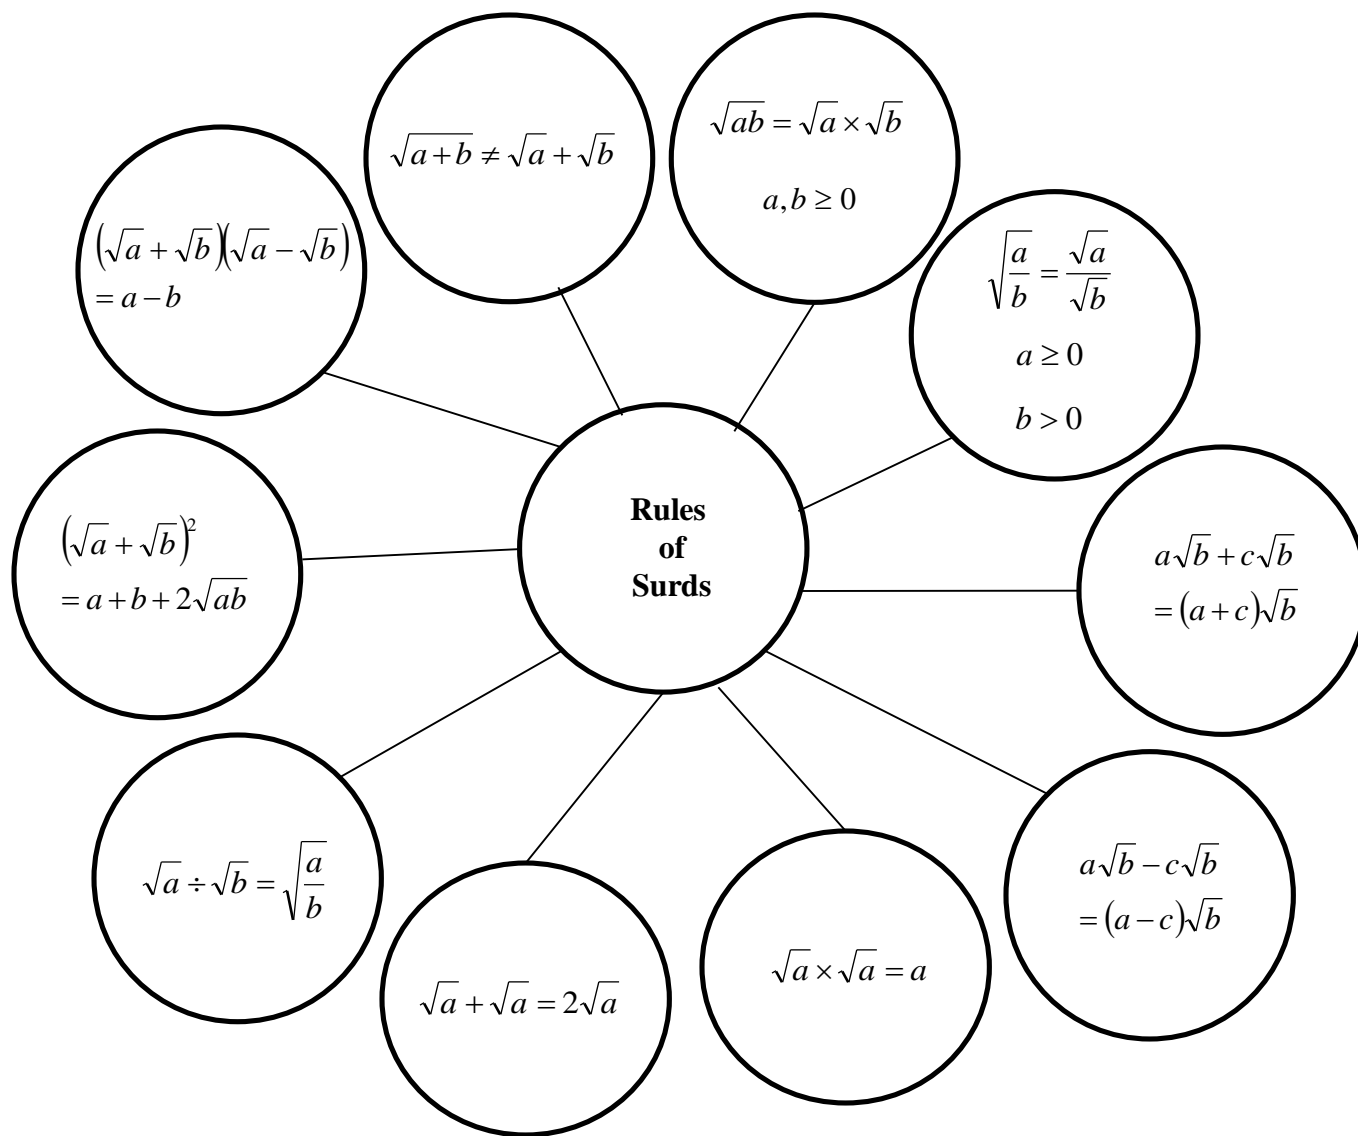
Rules of Surds

$\sqrt{a+b} \neq \sqrt{a}+\sqrt{b}$

$\sqrt{ab} = \sqrt{a} \times \sqrt{b}$

$a, b \geq 0$

$\left(\sqrt{a}+\sqrt{b}\right)\left(\sqrt{a}-\sqrt{b}\right)$
$= a - b$

$\sqrt{\frac{a}{b}} = \frac{\sqrt{a}}{\sqrt{b}}$

$a \geq 0$

$b > 0$

$\left(\sqrt{a}+\sqrt{b}\right)^2$
$= a + b + 2\sqrt{ab}$

$a\sqrt{b} + c\sqrt{b}$
$= (a+c)\sqrt{b}$

$\sqrt{a} \div \sqrt{b} = \sqrt{\frac{a}{b}}$

$a\sqrt{b} - c\sqrt{b}$
$= (a-c)\sqrt{b}$

$\sqrt{a} + \sqrt{a} = 2\sqrt{a}$

$\sqrt{a} \times \sqrt{a} = a$